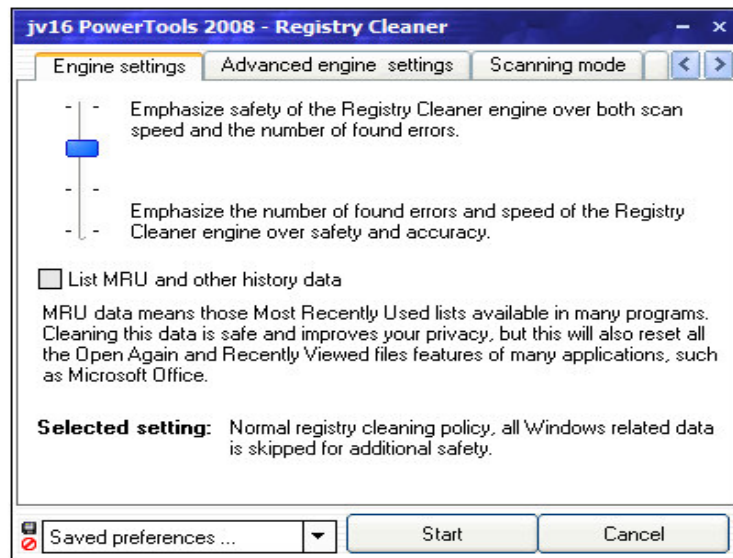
jv16 PowerTools 2008 - Registry Cleaner

Engine settings | Advanced engine settings | Scanning mode

Emphasize safety of the Registry Cleaner engine over both scan speed and the number of found errors.

Emphasize the number of found errors and speed of the Registry Cleaner engine over safety and accuracy.

List MRU and other history data

MRU data means those Most Recently Used lists available in many programs. Cleaning this data is safe and improves your privacy, but this will also reset all the Open Again and Recently Viewed files features of many applications, such as Microsoft Office.

**Selected setting:** Normal registry cleaning policy, all Windows related data is skipped for additional safety.

Saved preferences ...

Start

Cancel